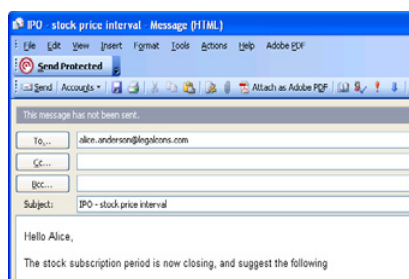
IPO - stock price interval - Message (HTML)

File Edit View Insert Format Tools Actions Help Adobe PDF

Send Protected

Send Accounts Attach as Adobe PDF

This message has not been sent.

To... alice.anderson@legalcons.com

Cc...

Bcc...

Subject: IPO - stock price interval

Hello Alice,

The stock subscription period is now closing, and suggest the following